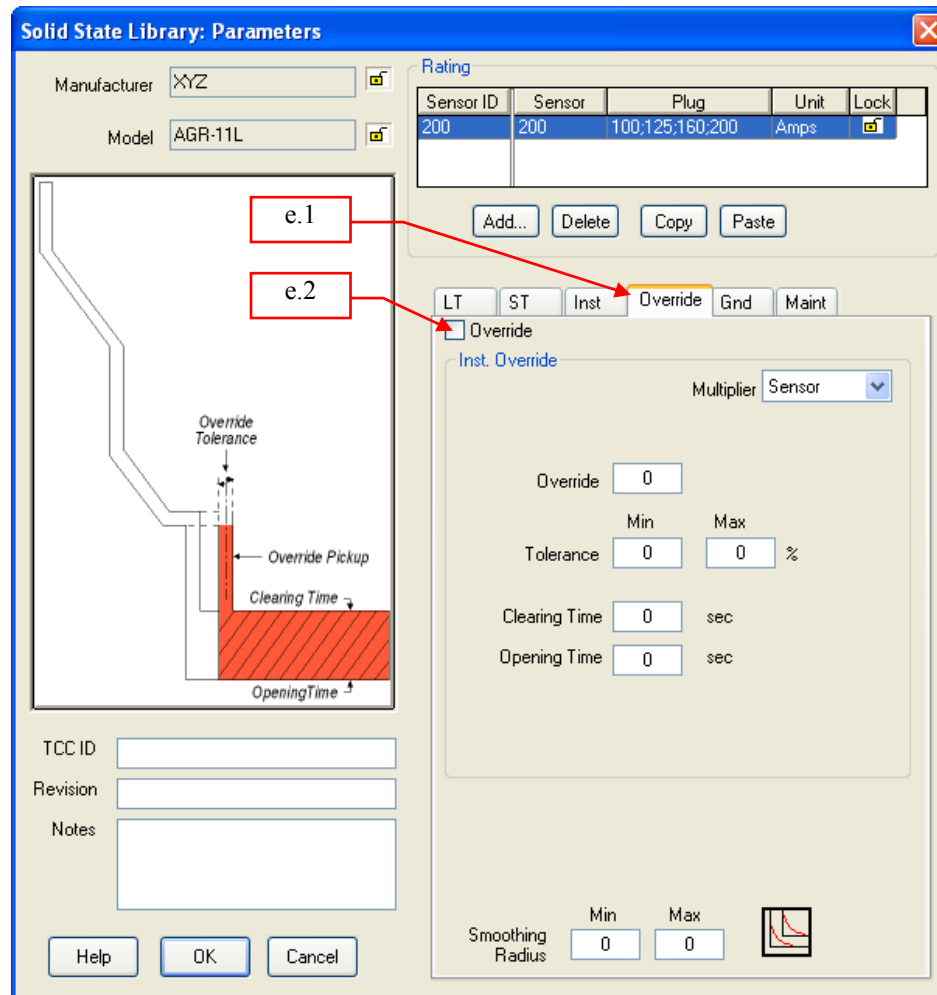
Solid State Library: Parameters

Manufacturer XYZ

Model AGR-11L

Rating

| Sensor ID | Sensor | Plug | Unit | Lock |
|---|---|---|---|---|
| 200 | 200 | 100;125;160;200 | Amps | |

Add... Delete Copy Paste

e.1

e.2

Override Tolerance

Override Pickup

Clearing Time

OpeningTime

LT ST Inst Override Gnd Maint

Override

Inst. Override

Multiplier Sensor

Override 0

Min Max

Tolerance 0 0 %

Clearing Time 0 sec

Opening Time 0 sec

TCC ID

Revision

Notes

Smoothing Radius

Min Max

0 0

Help OK Cancel